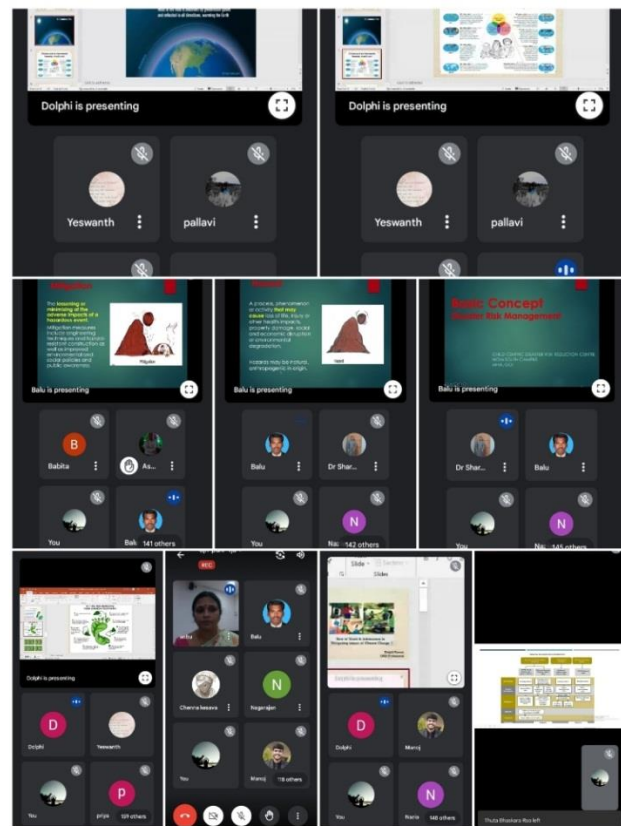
Dolphi is presenting

Yeswanth

pallavi

Dolphi is presenting

Yeswanth

pallavi

Mitigation

The lessening or minimizing of the adverse impacts of a hazardous event.

Mitigation measures include engineering techniques and hazard-resistant construction as well as improved environmental and social policies and public awareness.

Mitigation

Balu is presenting

Babita

As...

You

Bal...

141 others

Hazard

A process, phenomenon or activity that may cause loss of life, injury or other health impacts, property damage, social and economic disruption or environmental degradation.

Hazards may be natural, anthropogenic in origin.

Hazard

Balu is presenting

Balu

Dr Shar...

You

Na...

142 others

Basic Concept

Disaster Risk Management

Balu is presenting

Dr Shar...

Balu

You

Na...

145 others

Dolphi is presenting

D

Dolphi

Yeswanth

You

P

priya

129 others

Balu

Chenna basava

N

Nagarajan

You

Manoj

116 others

Slide

Slide

How to Teach to Adolescent in Mitigating Impacts of Climate Change

Dolphi is presenting

D

Dolphi

Manoj

You

N

Naria

148 others

Thota Bhaskara Rao left